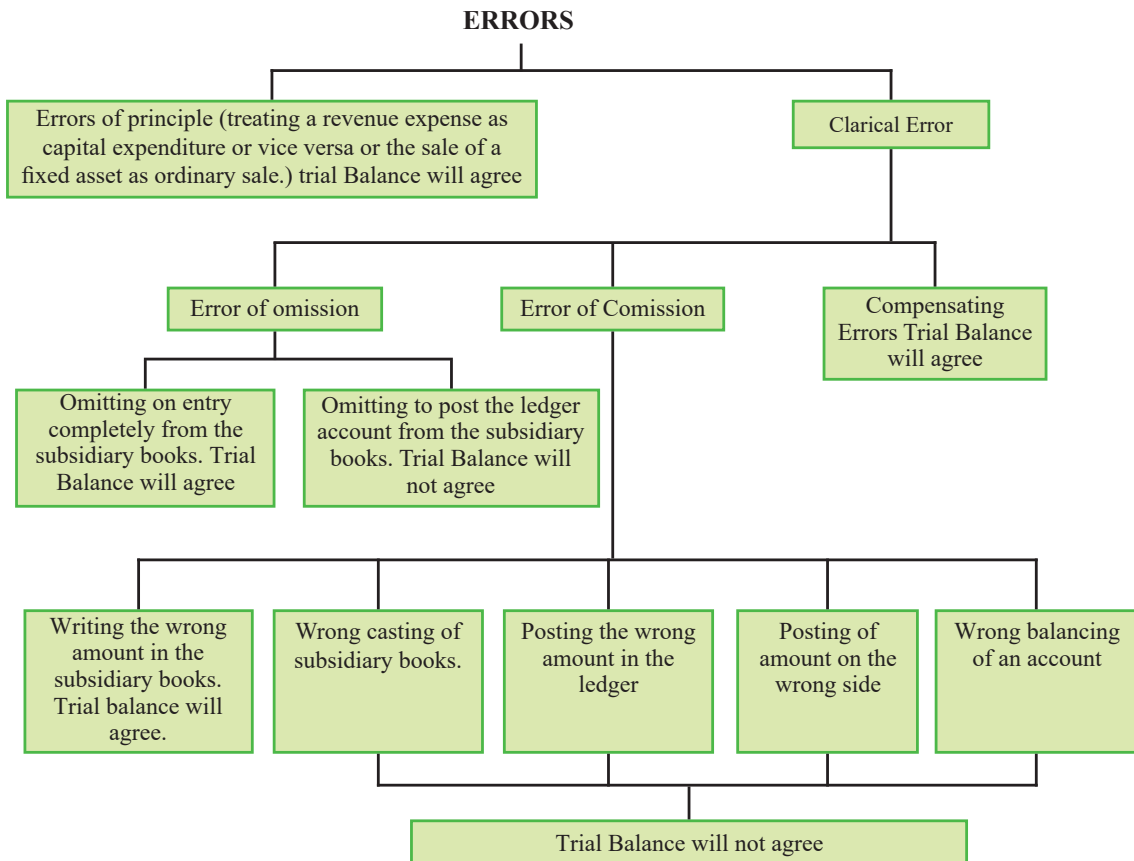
ERRORS

Errors of principle (treating a revenue expense as capital expenditure or vice versa or the sale of a fixed asset as ordinary sale.) trial Balance will agree

Clarical Error

Error of omission

Error of Comission

Compensating Errors Trial Balance will agree

Omitting on entry completely from the subsidiary books. Trial Balance will agree

Omitting to post the ledger account from the subsidiary books. Trial Balance will not agree

Writing the wrong amount in the subsidiary books. Trial balance will agree.

Wrong casting of subsidiary books.

Posting the wrong amount in the ledger

Posting of amount on the wrong side

Wrong balancing of an account

Trial Balance will not agree